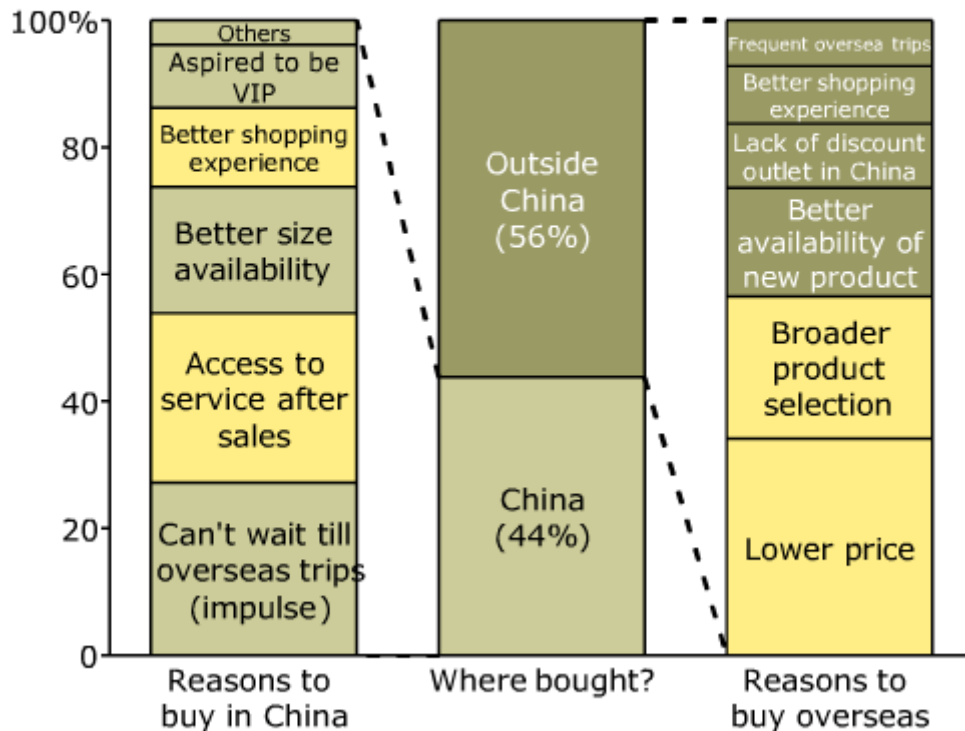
100%
80
60
40
20
0

Others
Aspired to be VIP
Better shopping experience
Better size availability
Access to service after sales
Can't wait till overseas trips (impulse)

Outside China (56%)
China (44%)

Frequent oversea trips
Better shopping experience
Lack of discount outlet in China
Better availability of new product
Broader product selection
Lower price

Reasons to buy in China
Where bought?
Reasons to buy overseas